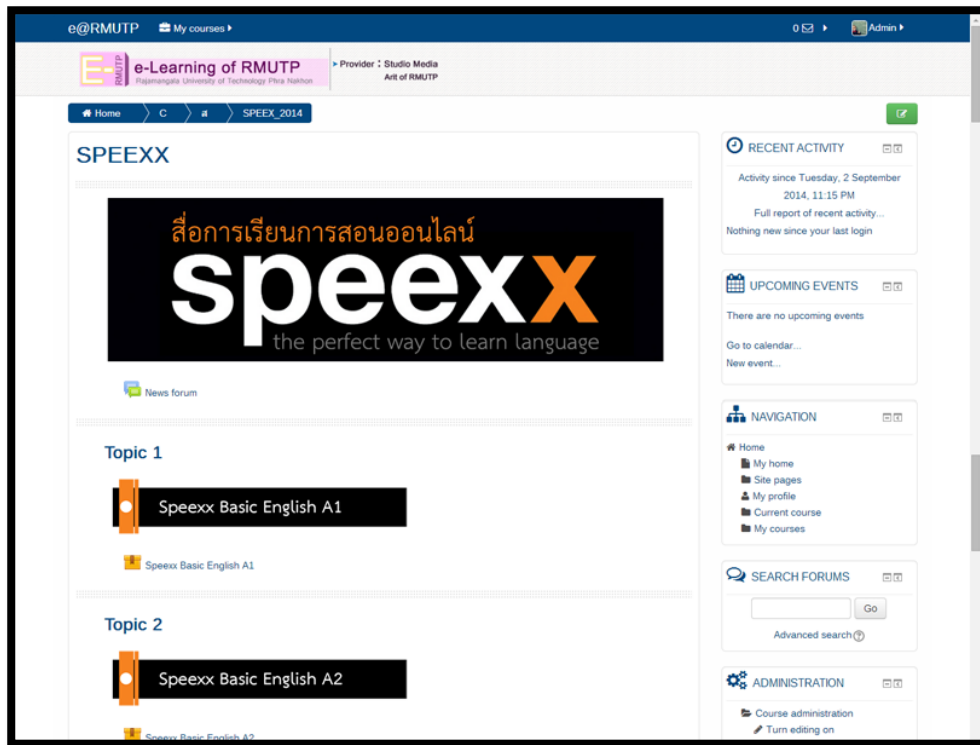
e@RMUTP My courses

0 Admin

e-Learning of RMUTP
Rajamangala University of Technology Phra Nakhon
RMUTP

Provider : Studio Media
Arit of RMUTP

Home C ส SPEEX_2014

SPEEXX

สื่อการเรียนการสอนออนไลน์
speexx
the perfect way to learn language

News forum

Topic 1

Speexx Basic English A1

Speexx Basic English A1

Topic 2

Speexx Basic English A2

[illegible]

RECENT ACTIVITY

Activity since Tuesday, 2 September 2014, 11:15 PM
Full report of recent activity...
Nothing new since your last login

UPCOMING EVENTS

There are no upcoming events

Go to calendar...
New event...

NAVIGATION

Home
My home
Site pages
My profile
Current course
My courses

SEARCH FORUMS

Go
Advanced search

ADMINISTRATION

Course administration
Turn editing on